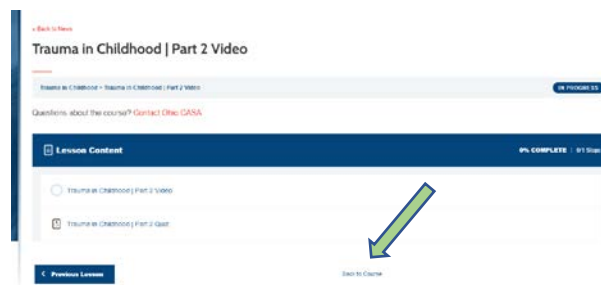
« Back to News

Trauma in Childhood | Part 2 Video

Trauma in Childhood > Trauma in Childhood | Part 2 Video

IN PROGRESS

Questions about the course? Contact Ohio CASA

Lesson Content

0% COMPLETE | 0/1 Steps

Trauma in Childhood | Part 2 Video

Trauma in Childhood | Part 2 Quiz

< Previous Lesson

Back to Course